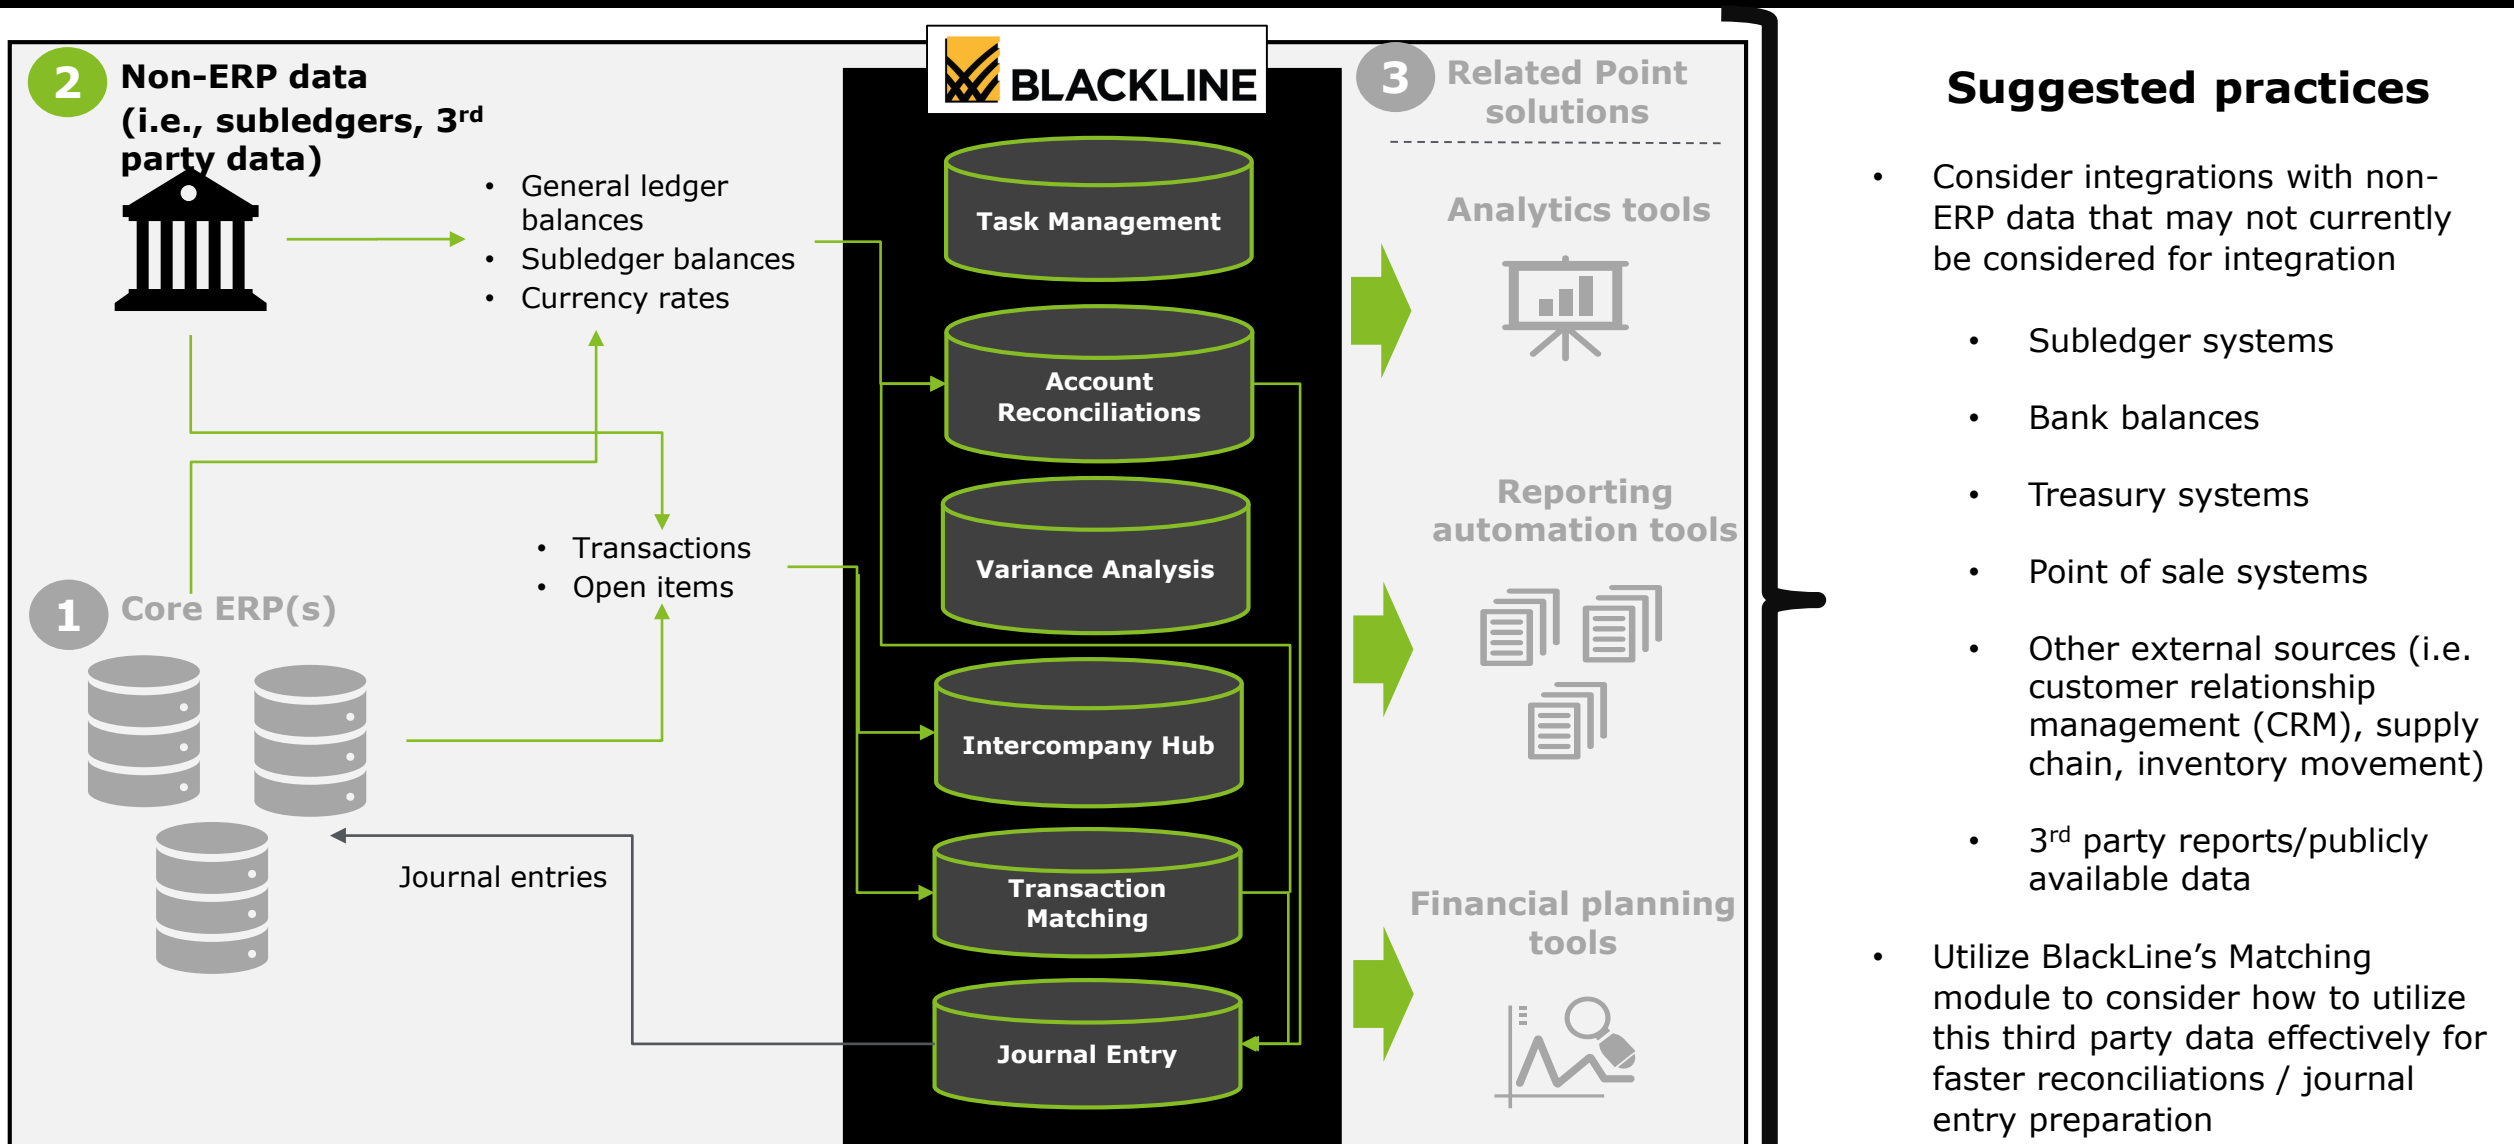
2 Non-ERP data (i.e., subledgers, 3$^{rd}$ party data)

- General ledger balances
- Subledger balances
- Currency rates

- Transactions
- Open items

1 Core ERP(s)

Journal entries

BLACKLINE

Task Management

Account Reconciliations

Variance Analysis

Intercompany Hub

Transaction Matching

Journal Entry

3 Related Point solutions

Analytics tools

Reporting automation tools

Financial planning tools

Suggested practices

- Consider integrations with non-ERP data that may not currently be considered for integration
  - Subledger systems
  - Bank balances
  - Treasury systems
  - Point of sale systems
  - Other external sources (i.e. customer relationship management (CRM), supply chain, inventory movement)
  - 3$^{rd}$ party reports/publicly available data
- Utilize BlackLine's Matching module to consider how to utilize this third party data effectively for faster reconciliations / journal entry preparation